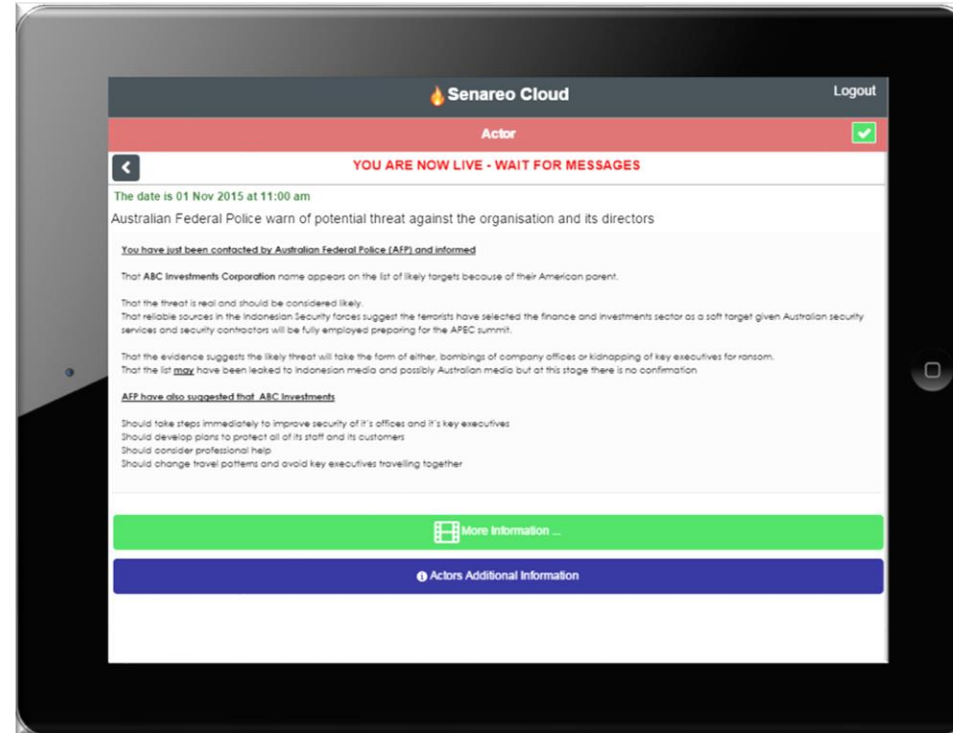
Senareo Cloud

Logout

Actor

YOU ARE NOW LIVE - WAIT FOR MESSAGES

The date is 01 Nov 2015 at 11:00 am

Australian Federal Police warn of potential threat against the organisation and its directors

You have just been contacted by Australian Federal Police (AFP) and informed

That ABC Investments Corporation name appears on the list of likely targets because of their American parent.

That the threat is real and should be considered likely.
That reliable sources in the Indonesian Security forces suggest the terrorists have selected the finance and investments sector as a soft target given Australian security services and security contractors will be fully employed preparing for the APEC summit.

That the evidence suggests the likely threat will take the form of either, bombings of company offices or kidnapping of key executives for ransom.
That the list may have been leaked to Indonesian media and possibly Australian media but at this stage there is no confirmation

AFP have also suggested that ABC Investments

Should take steps immediately to improve security of it's offices and it's key executives
Should develop plans to protect all of its staff and its customers
Should consider professional help
Should change travel patterns and avoid key executives travelling together

More Information ...

Actors Additional Information